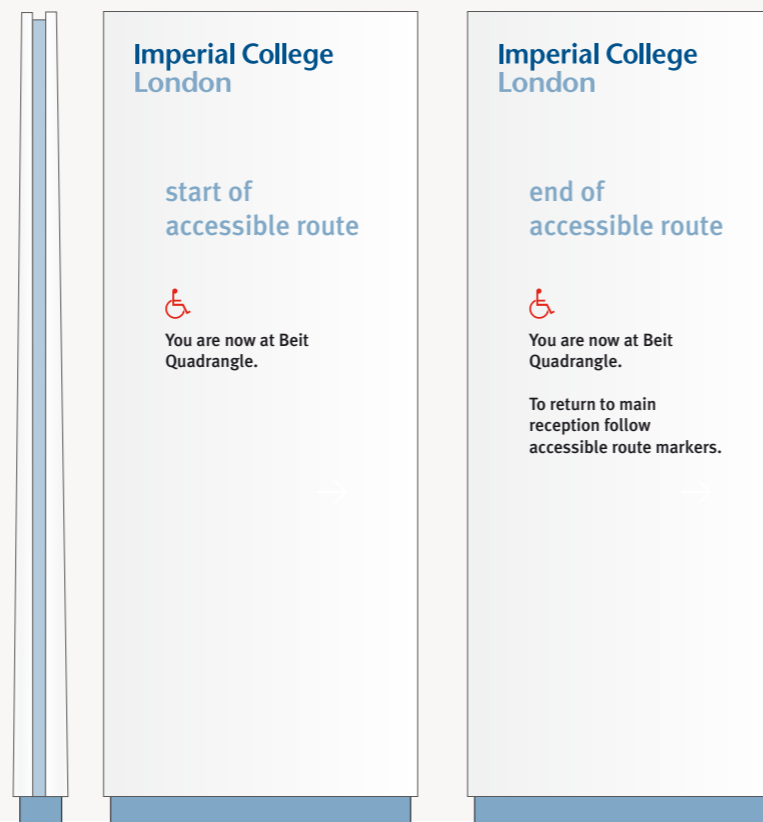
Imperial College
London

start of
accessible route

You are now at Beit Quadrangle.

Imperial College
London

end of
accessible route

You are now at Beit Quadrangle.

To return to main reception follow accessible route markers.